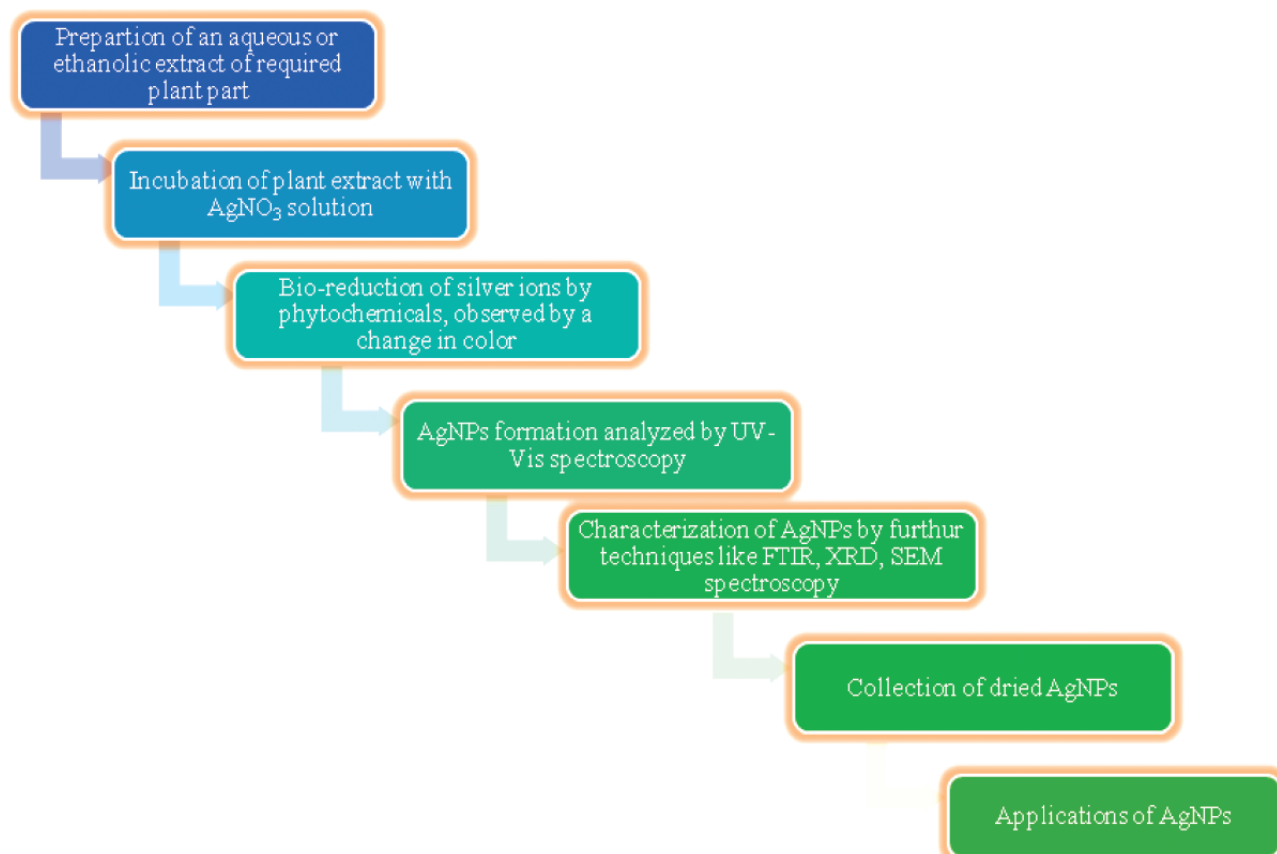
Prepartion of an aqueous or ethanolic extract of required plant part

Incubation of plant extract with $AgNO_3$ solution

Bio-reduction of silver ions by phytochemicals, observed by a change in color

AgNPs formation analyzed by UV-Vis spectroscopy

Characterization of AgNPs by furthur techniques like FTIR, XRD, SEM spectroscopy

Collection of dried AgNPs

Applications of AgNPs